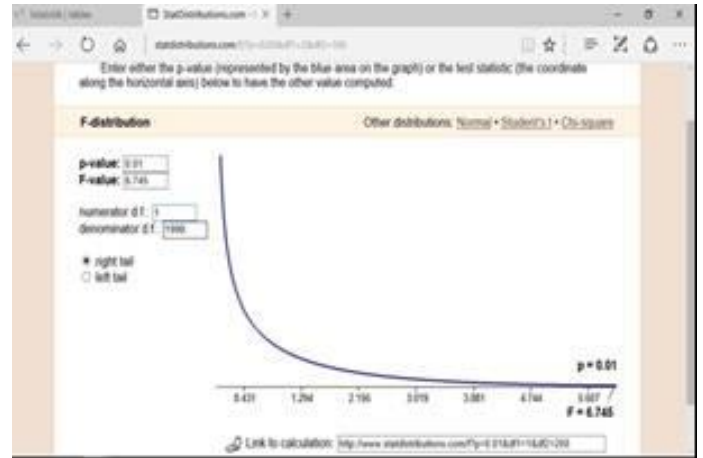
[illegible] | StatDistributions.com - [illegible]

statdistributions.com/f/?p=0.01&df1=1&df2=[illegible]

Enter either the p-value (represented by the blue area on the graph) or the test statistic (the coordinate along the horizontal axis) below to have the other value computed.

F-distribution

Other distributions: Normal • Student's t • Chi-square

p-value: 0.01
F-value: 6.745

numerator d.f.: 1
denominator d.f.: 1998

right tail
left tail

p = 0.01

0.431 1.294 2.156 3.019 3.881 4.744 5.607

F = 6.745

Link to calculation: http://www.statdistributions.com/f/?p=0.01&df1=1&df2=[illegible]